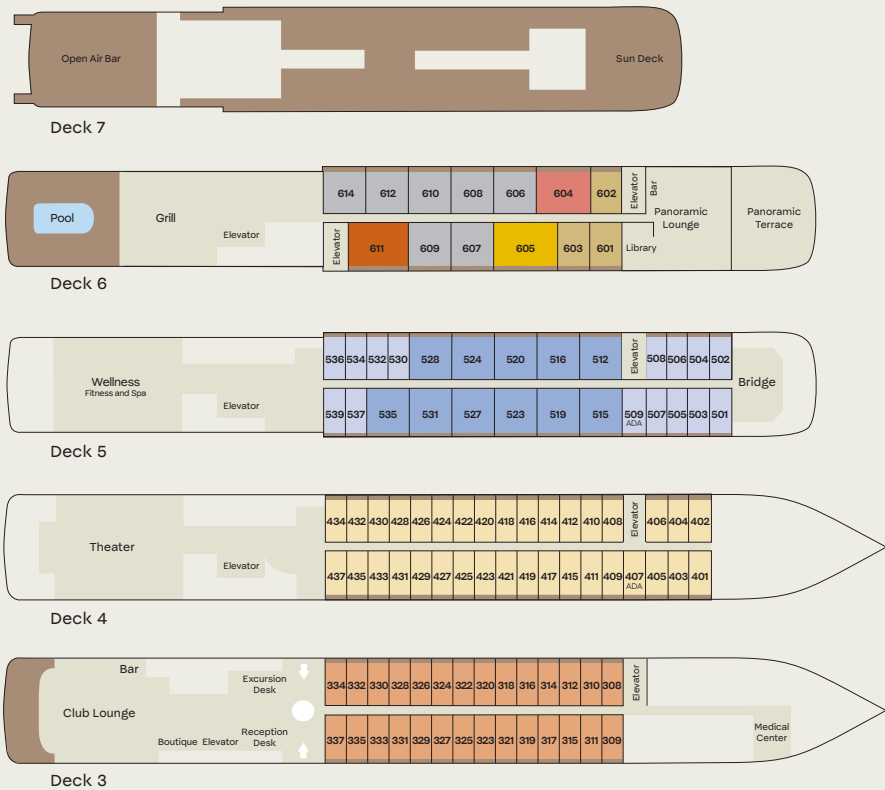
Open Air Bar
Sun Deck
Deck 7

Pool
Grill
Elevator
614 612 610 608 606 604 602
Elevator
Bar
Panoramic Lounge
Panoramic Terrace
Elevator
611 609 607 605 603 601
Library
Deck 6

Wellness
Fitness and Spa
Elevator
536 534 532 530 528 524 520 516 512
Elevator
508 506 504 502
Bridge
539 537 535 531 527 523 519 515 509 507 505 503 501
ADA
Deck 5

Theater
Elevator
434 432 430 428 426 424 422 420 418 416 414 412 410 408
Elevator
406 404 402
437 435 433 431 429 427 425 423 421 419 417 415 411 409 407 405 403 401
ADA
Deck 4

Bar
Club Lounge
Excursion Desk
Reception Desk
Boutique Elevator
334 332 330 328 326 324 322 320 318 316 314 312 310 308
Elevator
337 335 333 331 329 327 325 323 321 319 317 315 311 309
Medical Center
Deck 3